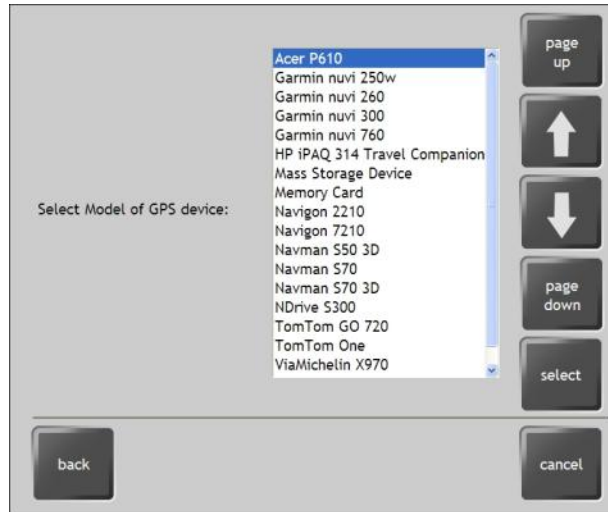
Select Model of GPS device:

Acer P610
Garmin nuvi 250w
Garmin nuvi 260
Garmin nuvi 300
Garmin nuvi 760
HP iPAQ 314 Travel Companion
Mass Storage Device
Memory Card
Navigon 2210
Navigon 7210
Navman S50 3D
Navman S70
Navman S70 3D
NDrive S300
TomTom GO 720
TomTom One
ViaMichelin X970

page up

page down

select

back

cancel